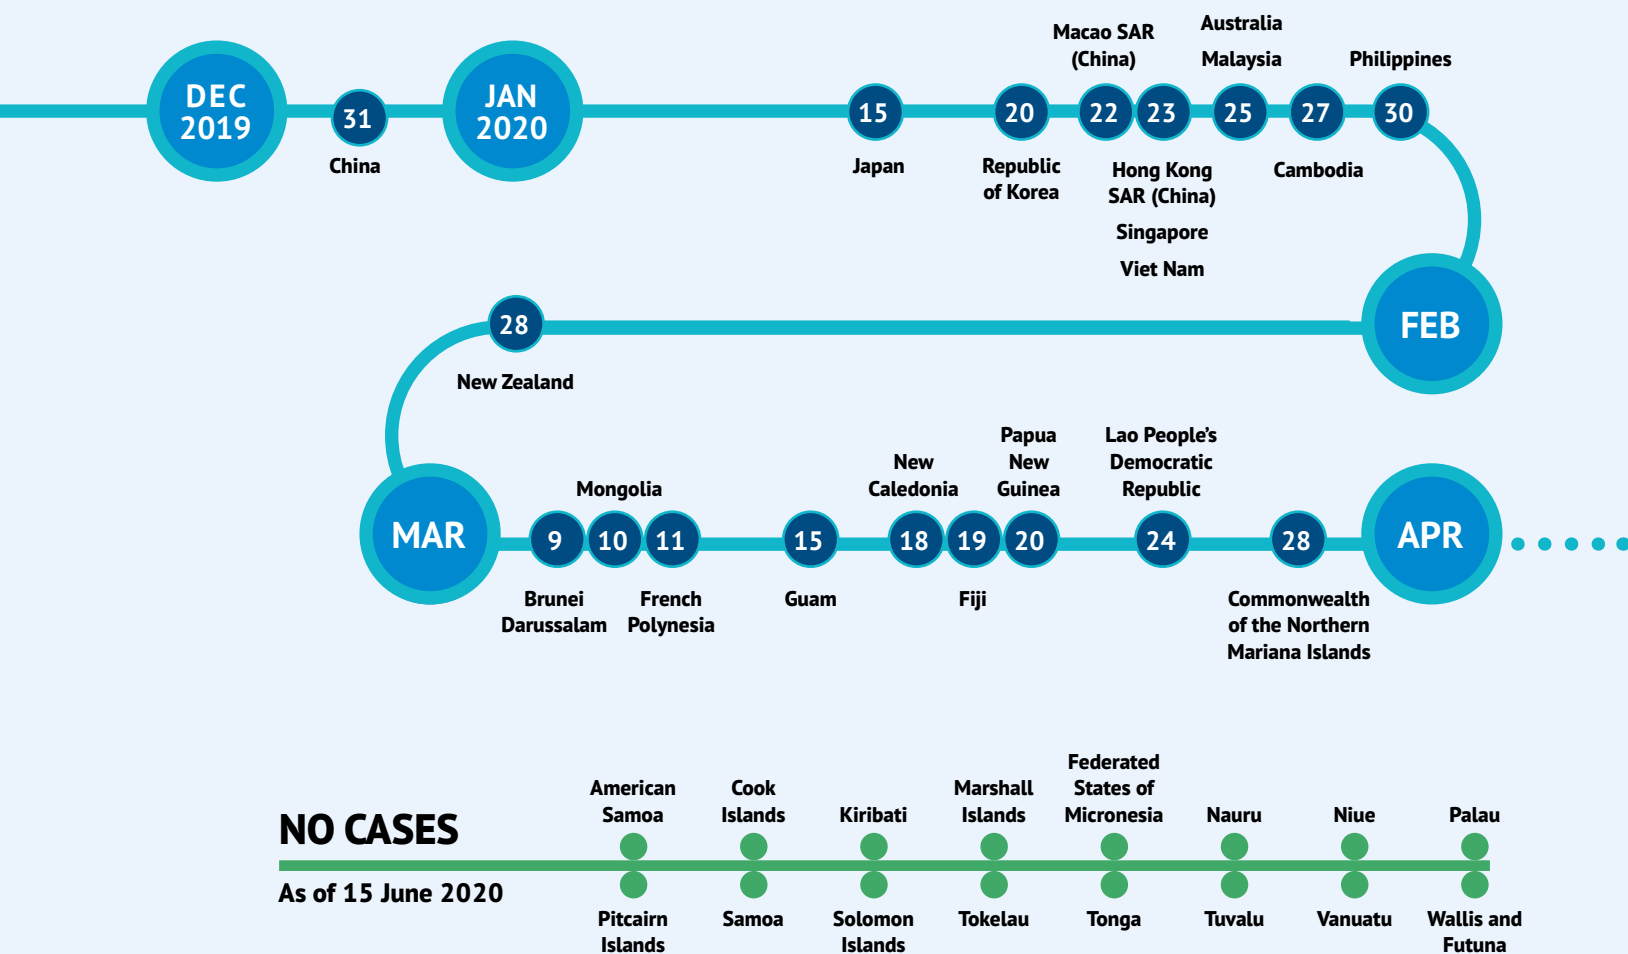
DEC 2019

31
China

JAN 2020

15
Japan

20
Republic of Korea

Macao SAR (China)
22

23
Hong Kong SAR (China)
Singapore
Viet Nam

Australia
Malaysia
25

27
Cambodia

Philippines
30

FEB

28
New Zealand

MAR

9
Brunei Darussalam

Mongolia
10

11
French Polynesia

15
Guam

New Caledonia
18

19
Fiji

Papua New Guinea
20

Lao People's Democratic Republic
24

28
Commonwealth of the Northern Mariana Islands

APR

NO CASES
As of 15 June 2020

American Samoa
Pitcairn Islands

Cook Islands
Samoa

Kiribati
Solomon Islands

Marshall Islands
Tokelau

Federated States of Micronesia
Tonga

Nauru
Tuvalu

Niue
Vanuatu

Palau
Wallis and Futuna